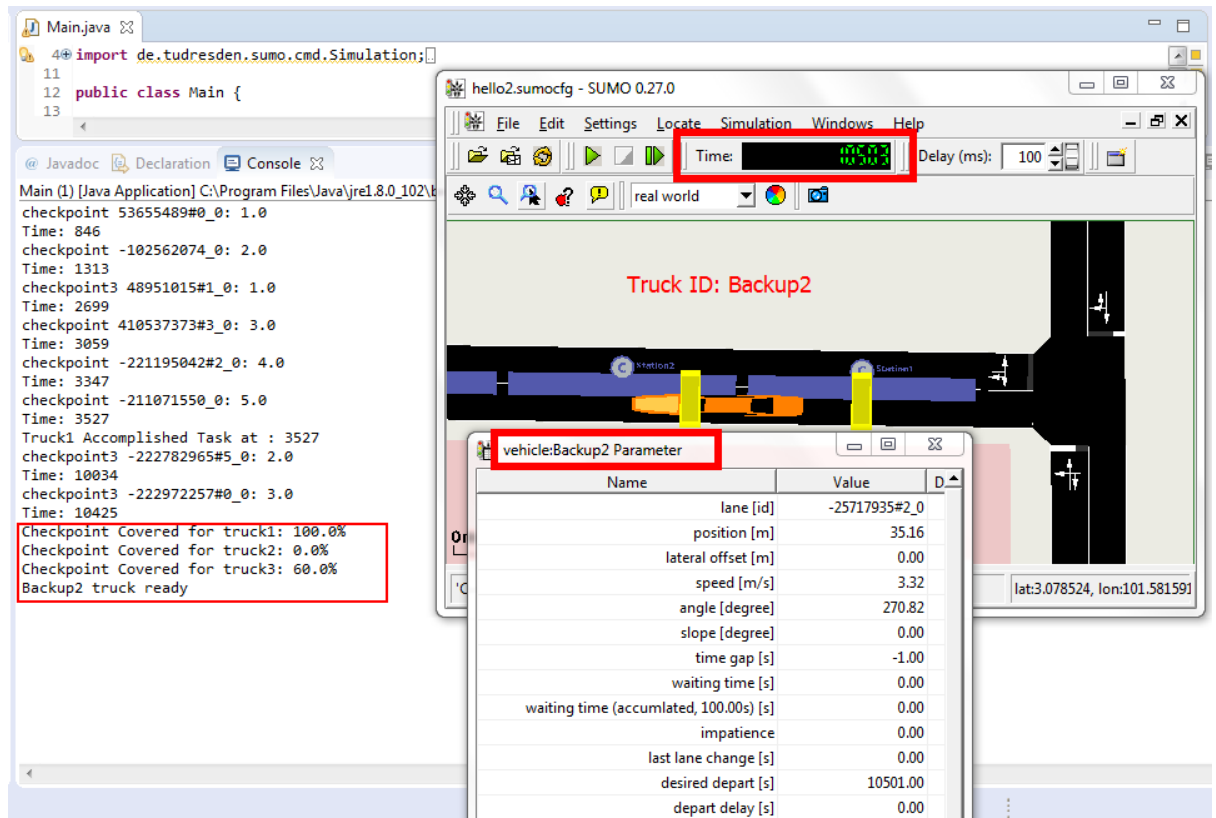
Main.java

4 import de.tudresden.sumo.cmd.Simulation;
11
12 public class Main {
13

@ Javadoc Declaration Console

Main (1) [Java Application] C:\Program Files\Java\jre1.8.0_102\b

checkpoint 53655489#0_0: 1.0
Time: 846
checkpoint -102562074_0: 2.0
Time: 1313
checkpoint3 48951015#1_0: 1.0
Time: 2699
checkpoint 410537373#3_0: 3.0
Time: 3059
checkpoint -221195042#2_0: 4.0
Time: 3347
checkpoint -211071550_0: 5.0
Time: 3527
Truck1 Accomplished Task at : 3527
checkpoint3 -222782965#5_0: 2.0
Time: 10034
checkpoint3 -222972257#0_0: 3.0
Time: 10425
Checkpoint Covered for truck1: 100.0%
Checkpoint Covered for truck2: 0.0%
Checkpoint Covered for truck3: 60.0%
Backup2 truck ready

hello2.sumocfg - SUMO 0.27.0

File Edit Settings Locate Simulation Windows Help

Time: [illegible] Delay (ms): 100

real world

Truck ID: Backup2

Station2 Station1

lat:3.078524, lon:101.581591

vehicle:Backup2 Parameter

| Name | Value | D |
|---|---|---|
| lane [id] | -25717935#2_0 | |
| position [m] | 35.16 | |
| lateral offset [m] | 0.00 | |
| speed [m/s] | 3.32 | |
| angle [degree] | 270.82 | |
| slope [degree] | 0.00 | |
| time gap [s] | -1.00 | |
| waiting time [s] | 0.00 | |
| waiting time (accumlated, 100.00s) [s] | 0.00 | |
| impatience | 0.00 | |
| last lane change [s] | 0.00 | |
| desired depart [s] | 10501.00 | |
| depart delay [s] | 0.00 | |